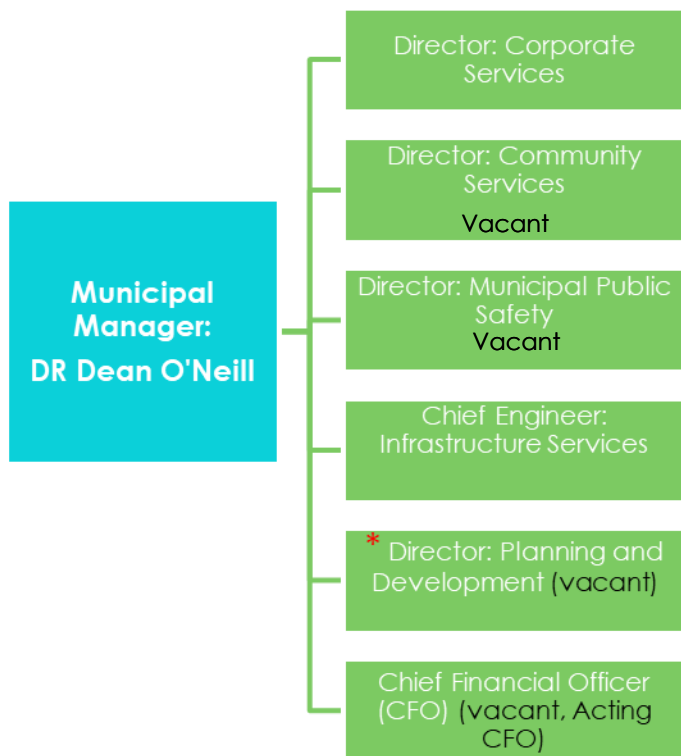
Municipal Manager: DR Dean O'Neill

Director: Corporate Services

Director: Community Services
Vacant

Director: Municipal Public Safety
Vacant

Chief Engineer: Infrastructure Services

* Director: Planning and Development (vacant)

Chief Financial Officer (CFO) (vacant, Acting CFO)